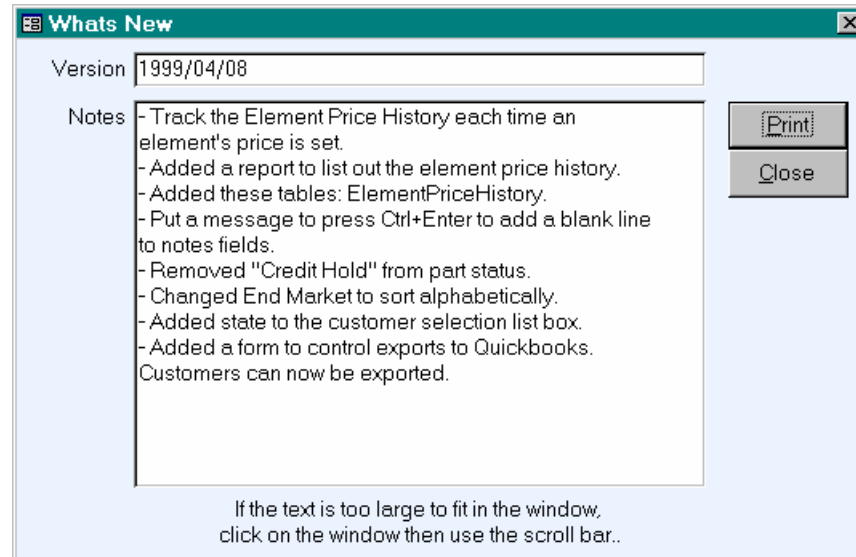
Whats New

Version 1999/04/08

Notes
- Track the Element Price History each time an element's price is set.
- Added a report to list out the element price history.
- Added these tables: ElementPriceHistory.
- Put a message to press Ctrl+Enter to add a blank line to notes fields.
- Removed "Credit Hold" from part status.
- Changed End Market to sort alphabetically.
- Added state to the customer selection list box.
- Added a form to control exports to Quickbooks. Customers can now be exported.

Print
Close

If the text is too large to fit in the window, click on the window then use the scroll bar..